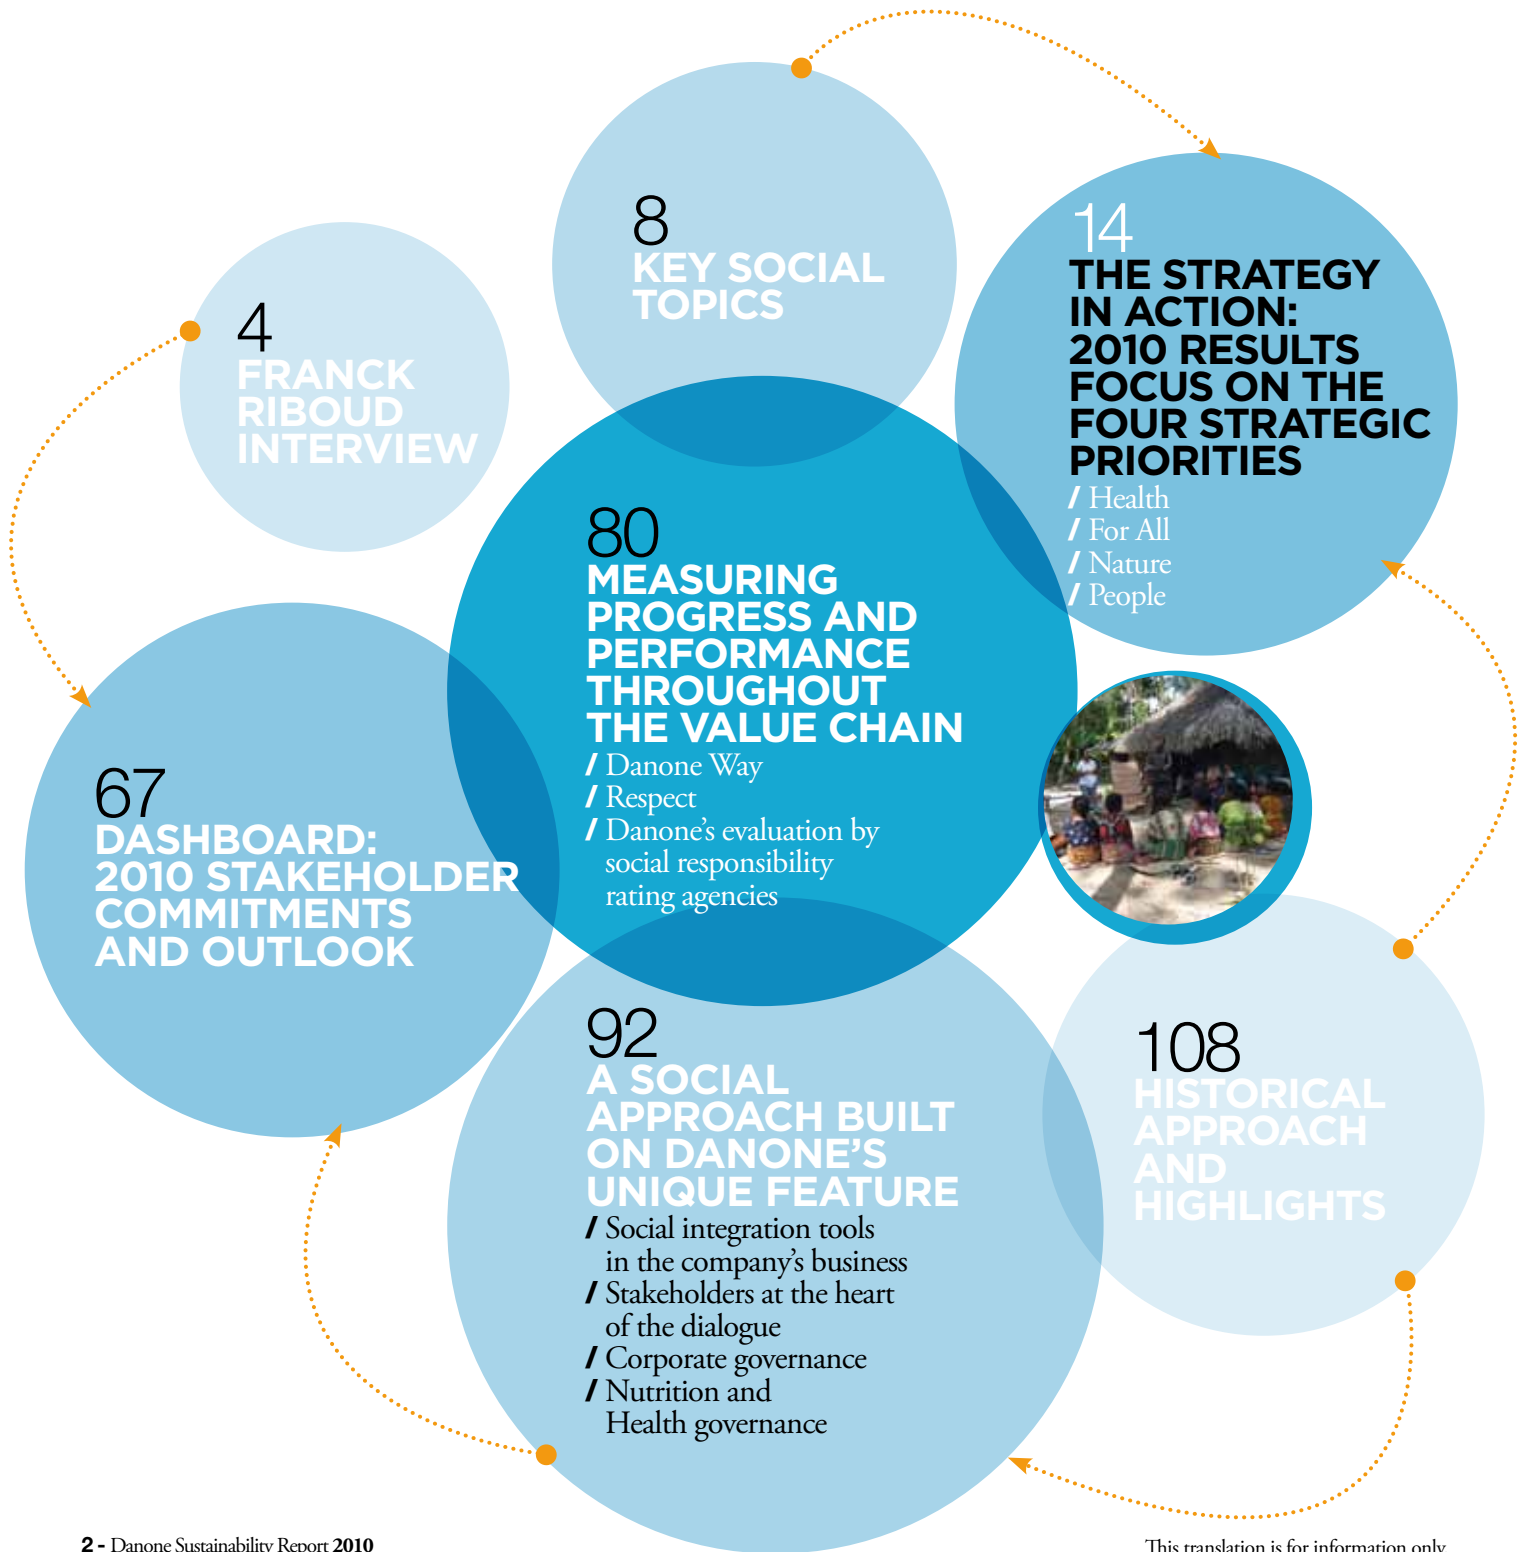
8
KEY SOCIAL TOPICS

14
THE STRATEGY IN ACTION: 2010 RESULTS FOCUS ON THE FOUR STRATEGIC PRIORITIES
/ Health
/ For All
/ Nature
/ People

4
FRANCK RIBOUD INTERVIEW

80
MEASURING PROGRESS AND PERFORMANCE THROUGHOUT THE VALUE CHAIN
/ Danone Way
/ Respect
/ Danone's evaluation by social responsibility rating agencies

67
DASHBOARD: 2010 STAKEHOLDER COMMITMENTS AND OUTLOOK

92
A SOCIAL APPROACH BUILT ON DANONE'S UNIQUE FEATURE
/ Social integration tools in the company's business
/ Stakeholders at the heart of the dialogue
/ Corporate governance
/ Nutrition and Health governance

108
HISTORICAL APPROACH AND HIGHLIGHTS

2 - Danone Sustainability Report 2010

This translation is for information only